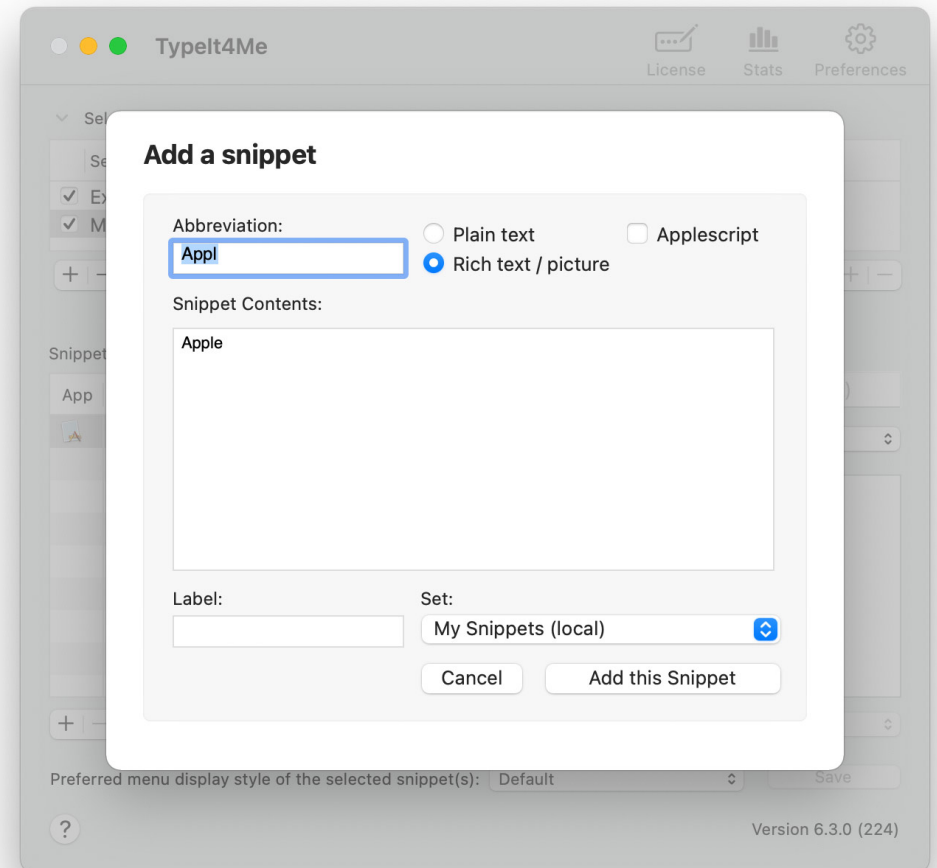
TypeIt4Me

License Stats Preferences

Sel

Se

Ex

M

Snippet

App

Add a snippet

Abbreviation:

Appl

Plain text

Rich text / picture

Applescript

Snippet Contents:

Apple

Label:

Set:

My Snippets (local)

Cancel

Add this Snippet

Preferred menu display style of the selected snippet(s): Default

Save

?

Version 6.3.0 (224)